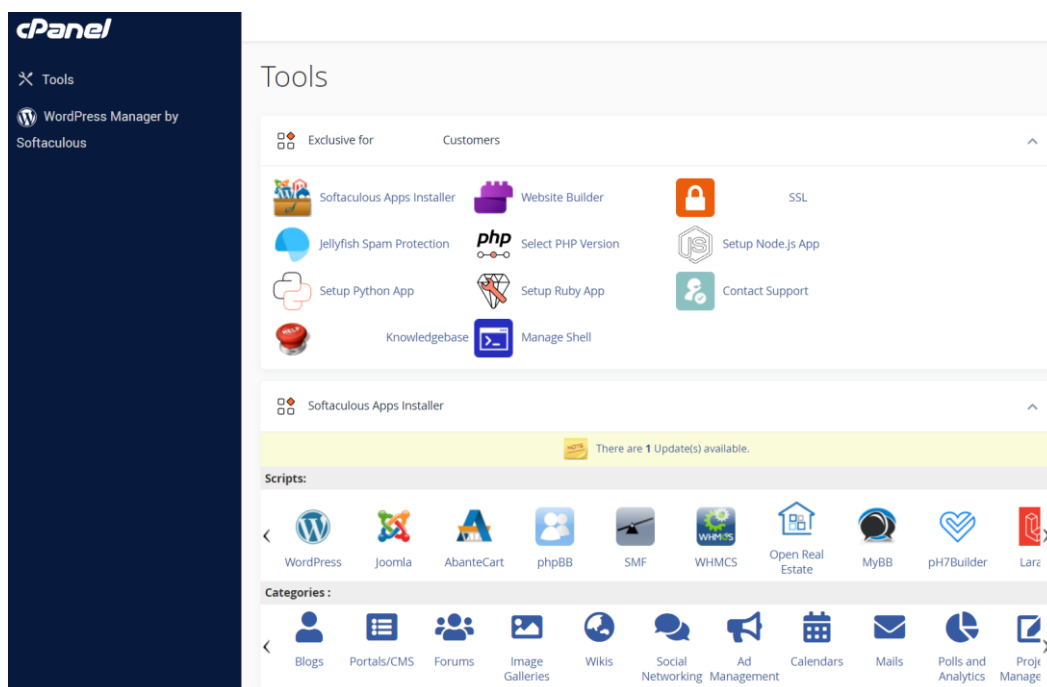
cPanel

Tools

WordPress Manager by Softaculous

Tools

Exclusive for Customers

Softaculous Apps Installer
Website Builder
SSL
Jellyfish Spam Protection
php
Select PHP Version
Setup Node.js App
Setup Python App
Setup Ruby App
Contact Support
HELP
Knowledgebase
Manage Shell

Softaculous Apps Installer

NOTE
There are **1** Update(s) available.

Scripts:

WordPress
Joomla
AbanteCart
phpBB
SMF
WHMCS
WHMCS
Open Real Estate
MyBB
pH7Builder
Lara

Categories :

Blogs
Portals/CMS
Forums
Image Galleries
Wikis
Social Networking
Ad Management
Calendars
Mails
Polls and Analytics
Proje Manage